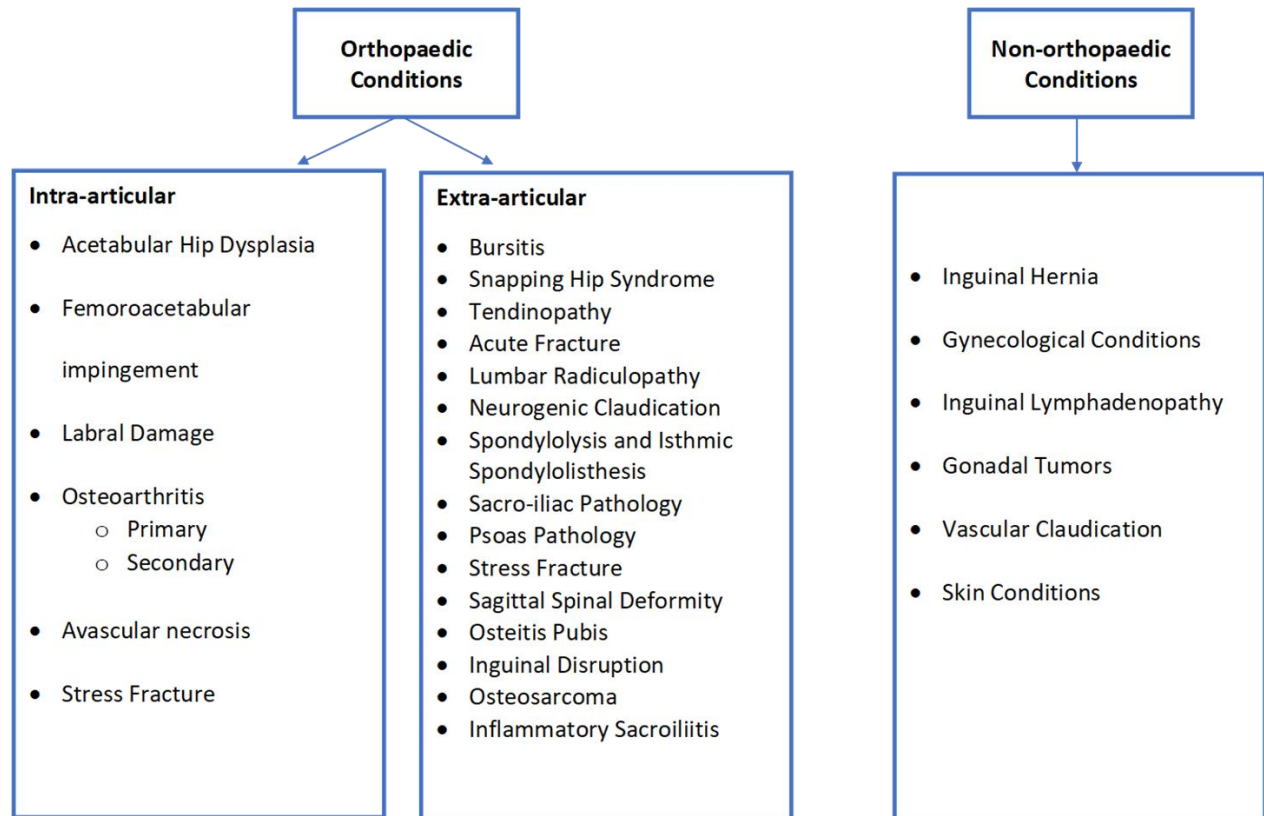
Orthopaedic Conditions

Intra-articular

- Acetabular Hip Dysplasia
- Femoroacetabular impingement
- Labral Damage
- Osteoarthritis
  - Primary
  - Secondary
- Avascular necrosis
- Stress Fracture

Extra-articular

- Bursitis
- Snapping Hip Syndrome
- Tendinopathy
- Acute Fracture
- Lumbar Radiculopathy
- Neurogenic Claudication
- Spondylolysis and Isthmic Spondylolisthesis
- Sacro-iliac Pathology
- Psoas Pathology
- Stress Fracture
- Sagittal Spinal Deformity
- Osteitis Pubis
- Inguinal Disruption
- Osteosarcoma
- Inflammatory Sacroiliitis

Non-orthopaedic Conditions

- Inguinal Hernia
- Gynecological Conditions
- Inguinal Lymphadenopathy
- Gonadal Tumors
- Vascular Claudication
- Skin Conditions